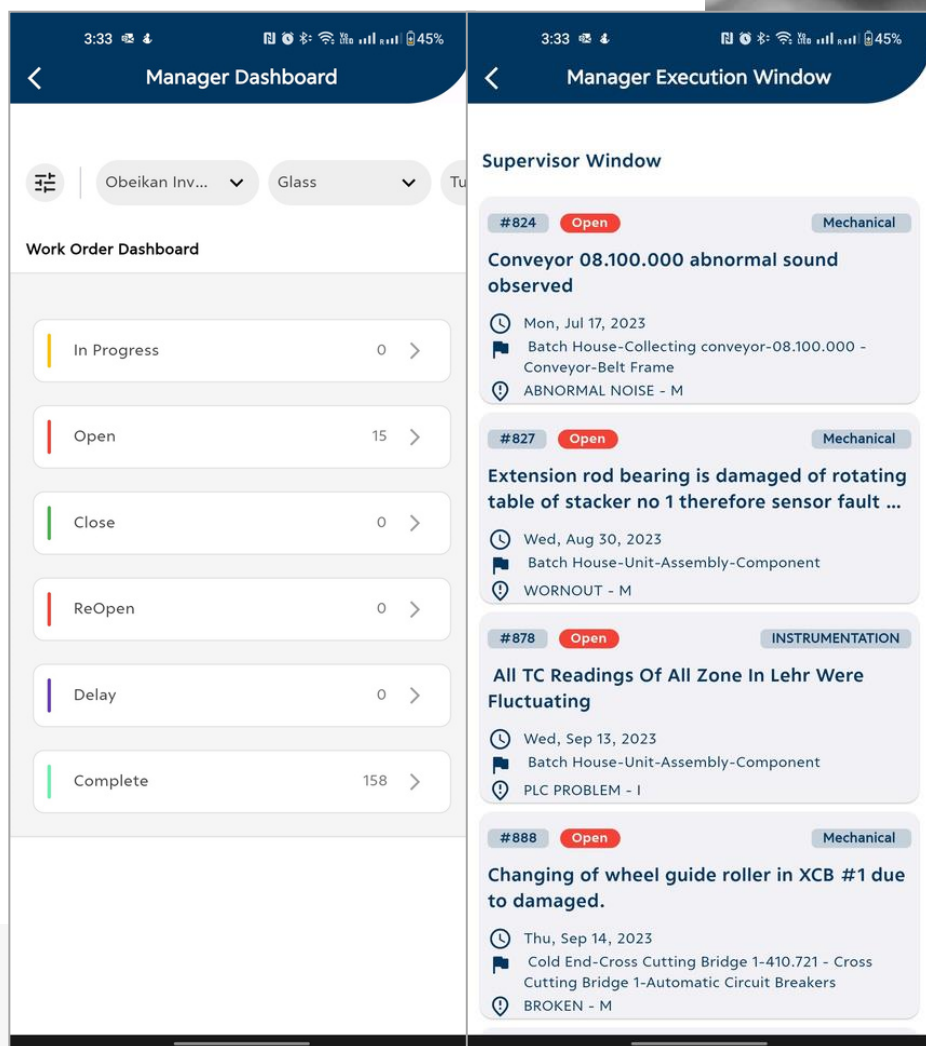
3:33 45%

Manager Dashboard

Obeikan Inv... Glass Tu

Work Order Dashboard

In Progress 0

Open 15

Close 0

ReOpen 0

Delay 0

Complete 158

3:33 45%

Manager Execution Window

Supervisor Window

#824 Open Mechanical

Conveyor 08.100.000 abnormal sound observed

Mon, Jul 17, 2023

Batch House-Collecting conveyor-08.100.000 - Conveyor-Belt Frame

ABNORMAL NOISE - M

#827 Open Mechanical

Extension rod bearing is damaged of rotating table of stacker no 1 therefore sensor fault ...

Wed, Aug 30, 2023

Batch House-Unit-Assembly-Component

WORNOUT - M

#878 Open INSTRUMENTATION

All TC Readings Of All Zone In Lehr Were Fluctuating

Wed, Sep 13, 2023

Batch House-Unit-Assembly-Component

PLC PROBLEM - I

#888 Open Mechanical

Changing of wheel guide roller in XCB #1 due to damaged.

Thu, Sep 14, 2023

Cold End-Cross Cutting Bridge 1-410.721 - Cross Cutting Bridge 1-Automatic Circuit Breakers

BROKEN - M